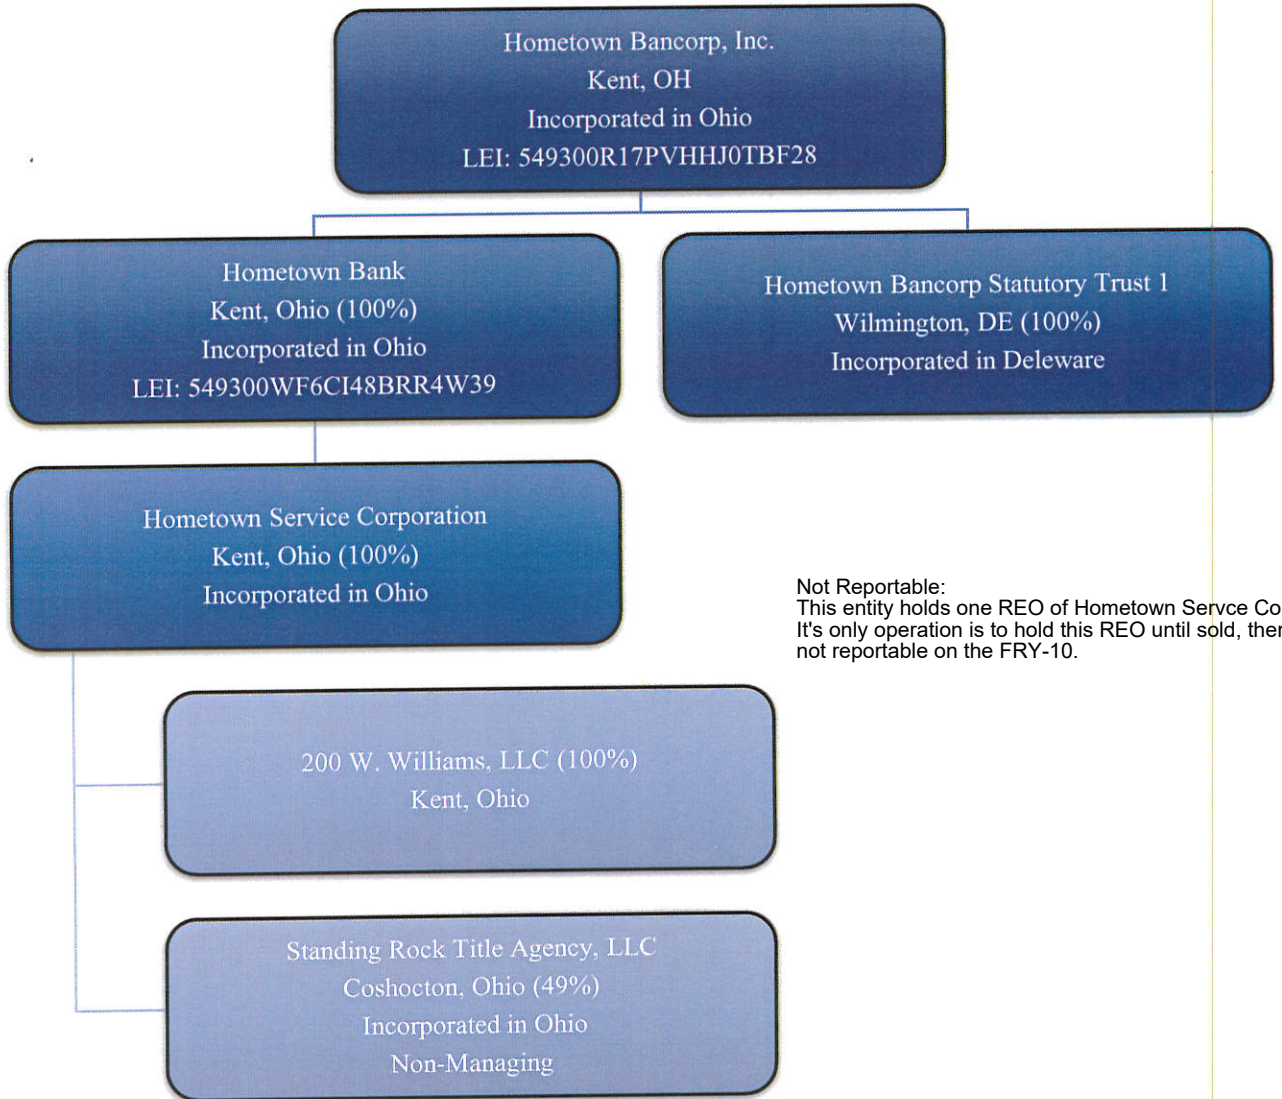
Hometown Bancorp, Inc.
Kent, OH
Incorporated in Ohio
LEI: 549300R17PVHHJ0TBF28

Hometown Bank
Kent, Ohio (100%)
Incorporated in Ohio
LEI: 549300WF6CI48BRR4W39

Hometown Bancorp Statutory Trust 1
Wilmington, DE (100%)
Incorporated in Deleware

Hometown Service Corporation
Kent, Ohio (100%)
Incorporated in Ohio

Not Reportable:
This entity holds one REO of Hometown Servce Co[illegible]
It's only operation is to hold this REO until sold, ther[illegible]
not reportable on the FRY-10.

200 W. Williams, LLC (100%)
Kent, Ohio

Standing Rock Title Agency, LLC
Coshocton, Ohio (49%)
Incorporated in Ohio
Non-Managing